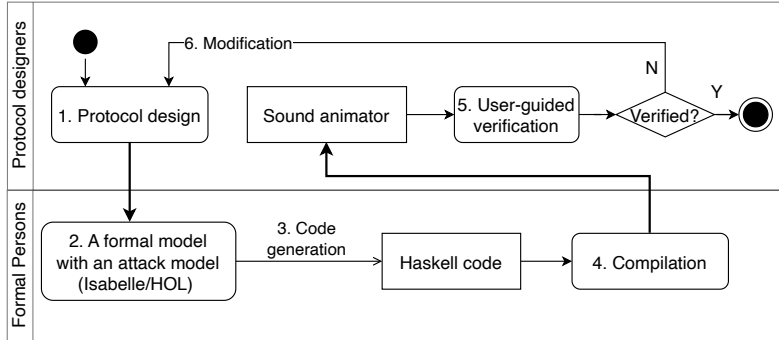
Protocol designers

6. Modification

N

Y

1. Protocol design

Sound animator

5. User-guided verification

Verified?

Formal Persons

2. A formal model with an attack model (Isabelle/HOL)

3. Code generation

Haskell code

4. Compilation